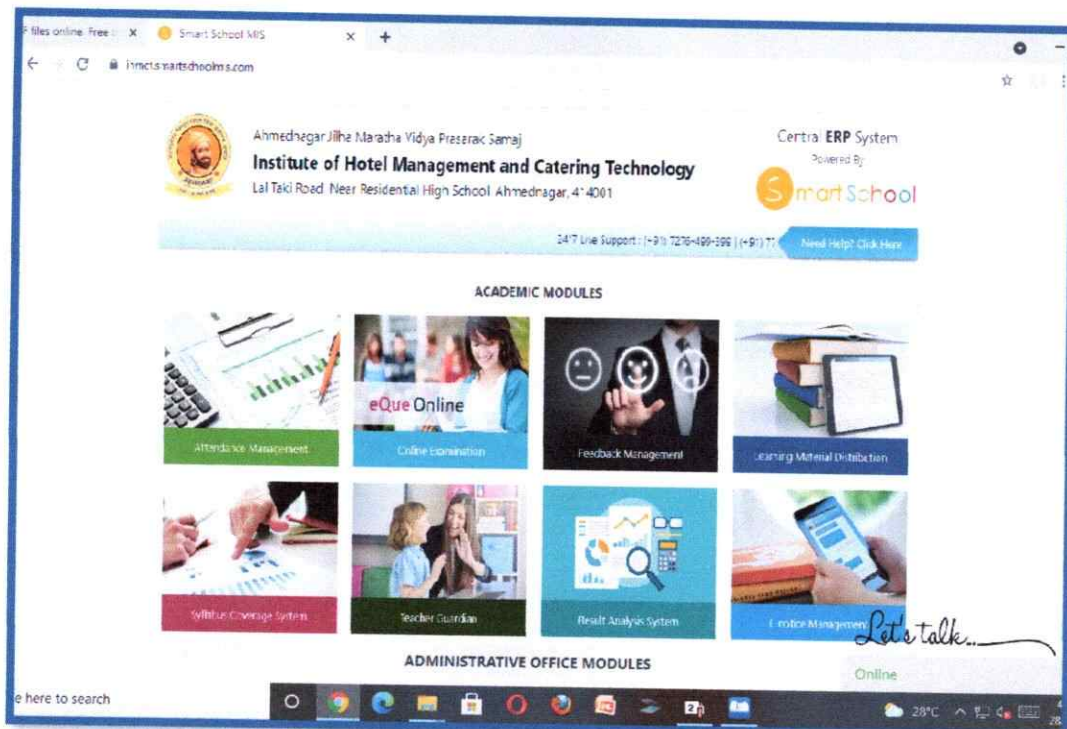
F files online. Free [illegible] X
Smart School MIS X +

ihmct.smartschoolms.com

Ahmednagar Jilha Maratha Vidya Prasarak Samaj
Institute of Hotel Management and Catering Technology
Lal Taki Road Near Residential High School Ahmednagar, 414001

Central ERP System
Powered By
SmartSchool

24/7 Live Support : (+91) 7276-499-399 | (+91) 7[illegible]
Need Help? Click Here

ACADEMIC MODULES

Attendance Management
eQue Online
Online Examination
Feedback Management
Learning Material Distribution
Syllabus Coverage System
Teacher Guardian
Result Analysis System
E-notice Management

Let's talk..
Online

ADMINISTRATIVE OFFICE MODULES

e here to search
28°C